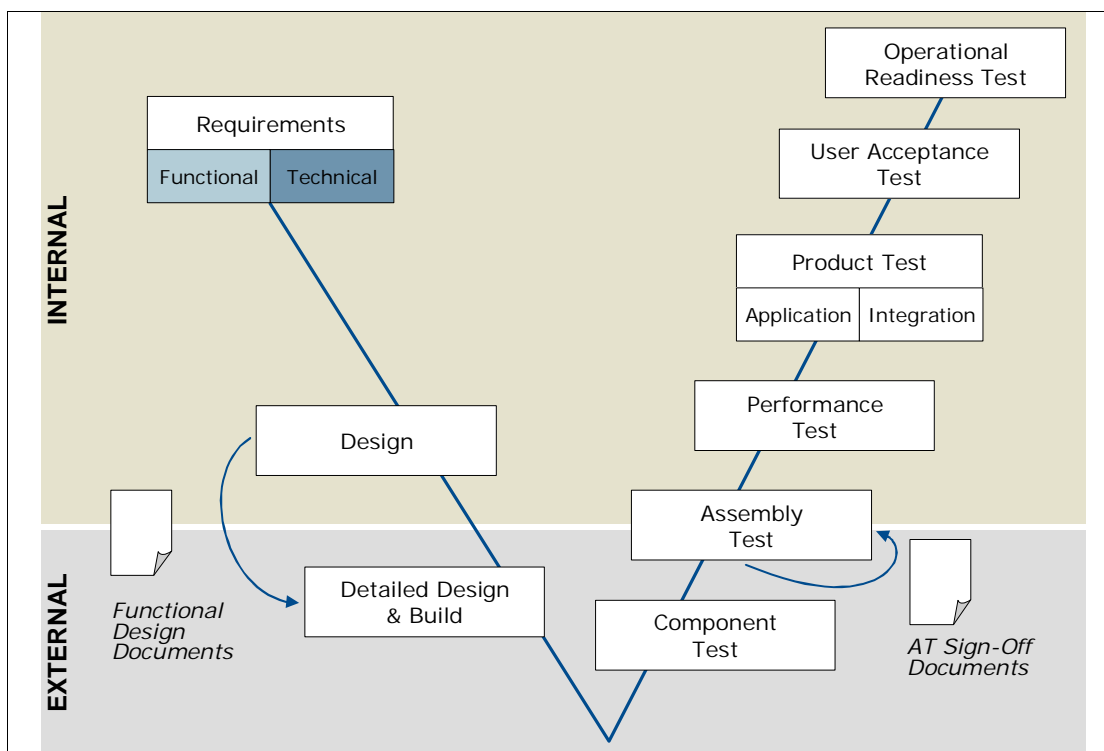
INTERNAL

EXTERNAL

Requirements

Functional

Technical

Design

Detailed Design & Build

Functional Design Documents

Component Test

Assembly Test

AT Sign-Off Documents

Performance Test

Product Test

Application

Integration

User Acceptance Test

Operational Readiness Test